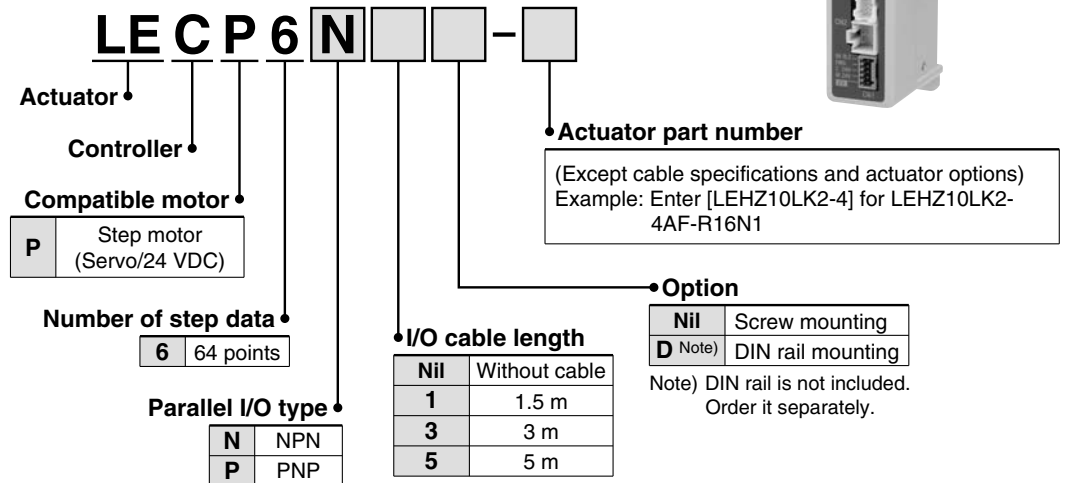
LE C P 6 N – 

Actuator

Controller

Compatible motor

| P | Step motor (Servo/24 VDC) |
|---|---|

Number of step data

| 6 | 64 points |
|---|---|

Parallel I/O type

| N | NPN |
|---|---|
| P | PNP |

I/O cable length

| Nil | Without cable |
|---|---|
| 1 | 1.5 m |
| 3 | 3 m |
| 5 | 5 m |

Option

| Nil | Screw mounting |
|---|---|
| D Note) | DIN rail mounting |

Note) DIN rail is not included. Order it separately.

Actuator part number

(Except cable specifications and actuator options)
Example: Enter [LEHZ10LK2-4] for LEHZ10LK2-4AF-R16N1